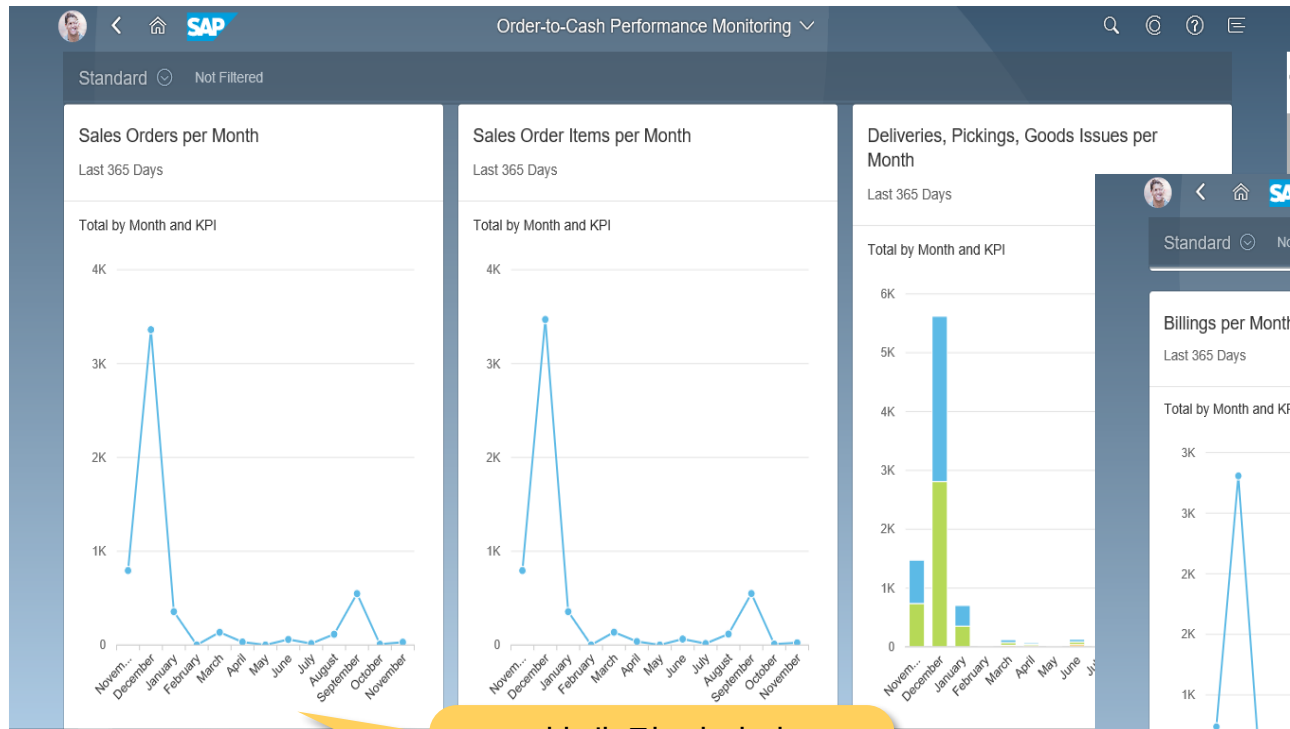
SAP

Order-to-Cash Performance Monitoring

Standard Not Filtered

Sales Orders per Month
Last 365 Days

Total by Month and KPI

4K
3K
2K
1K
0

Novem... December January February March April May June July August September October November

Sales Order Items per Month
Last 365 Days

Total by Month and KPI

4K
3K
2K
1K
0

Novem... December January February March April May June July August September October November

Deliveries, Pickings, Goods Issues per Month
Last 365 Days

Total by Month and KPI

6K
5K
4K
3K
2K
1K
0

Novem... December January February March April May June Ju

SAP

Standard No

Billings per Month
Last 365 Days

Total by Month and KP

3K
3K
2K
2K
1K

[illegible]